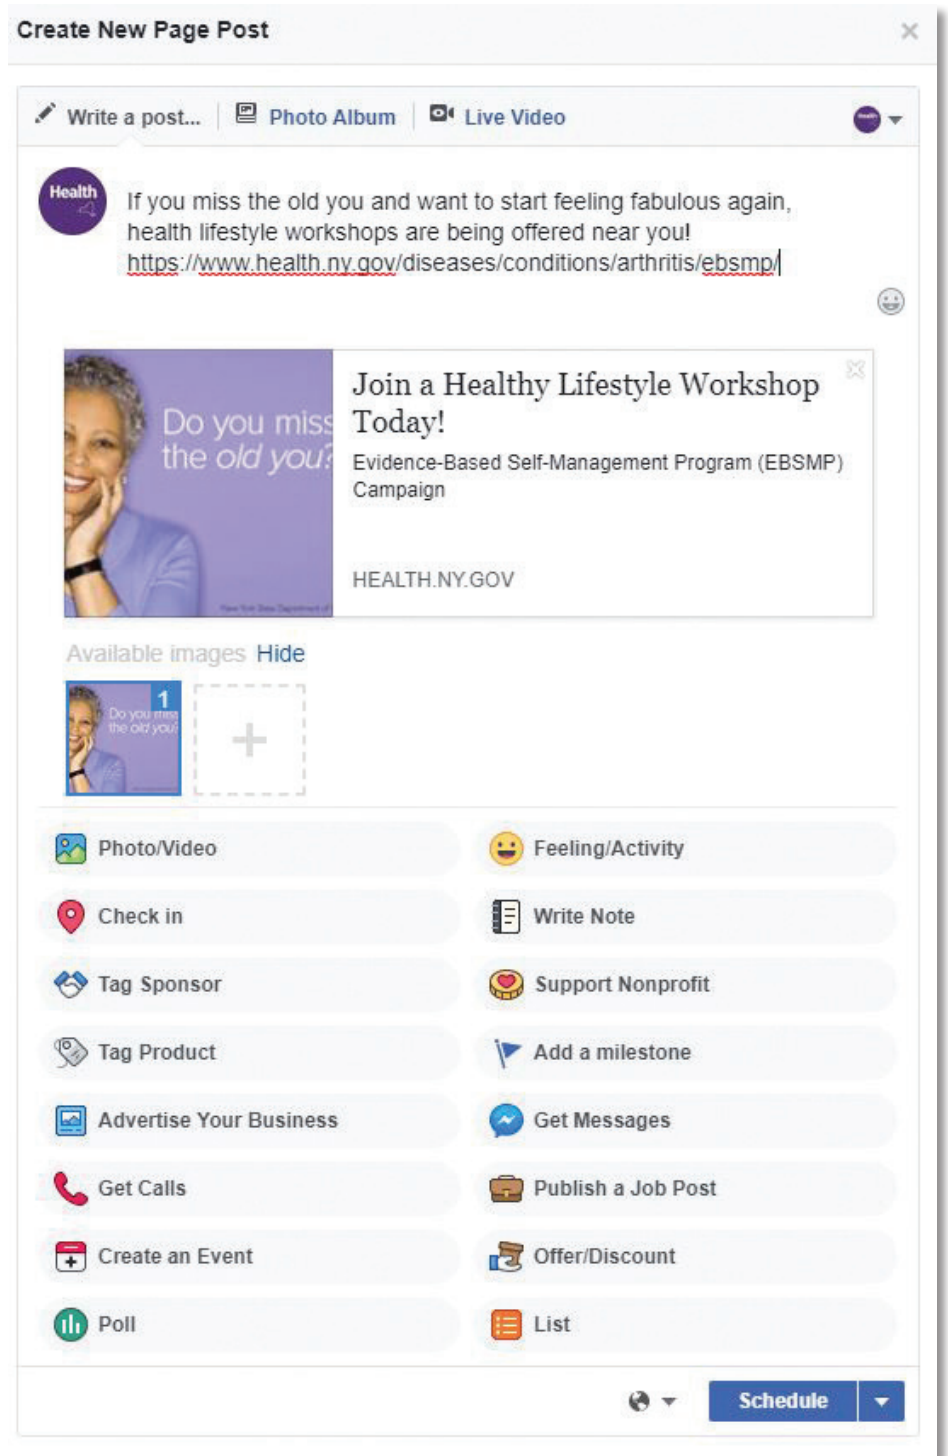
Create New Page Post

Write a post... Photo Album Live Video

Health

If you miss the old you and want to start feeling fabulous again, health lifestyle workshops are being offered near you! https://www.health.ny.gov/diseases/conditions/arthritis/ebsmp/

Do you miss the old you?

Join a Healthy Lifestyle Workshop Today!

Evidence-Based Self-Management Program (EBSMP) Campaign

HEALTH.NY.GOV

Available images Hide

1

Do you miss the old you?

+

Photo/Video

Feeling/Activity

Check in

Write Note

Tag Sponsor

Support Nonprofit

Tag Product

Add a milestone

Advertise Your Business

Get Messages

Get Calls

Publish a Job Post

Create an Event

Offer/Discount

Poll

List

Schedule